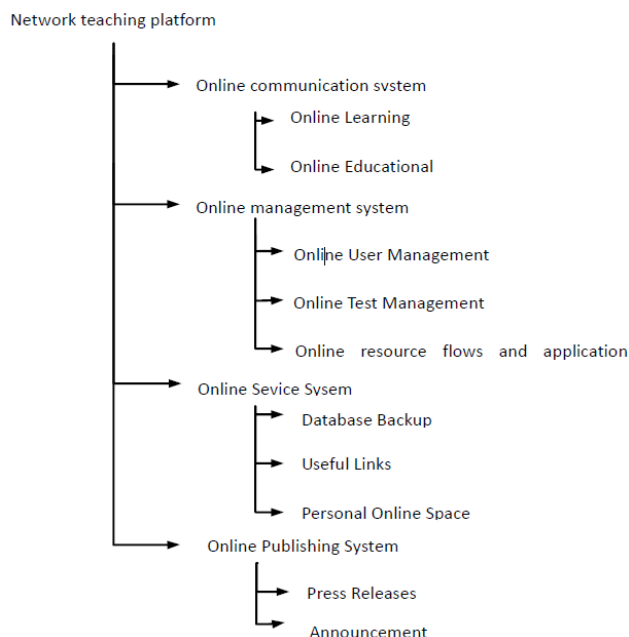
Network teaching platform

Online communication system

Online Learning

Online Educational

Online management system

Online User Management

Online Test Management

Online resource flows and application

Online Sevice Sysem

Database Backup

Useful Links

Personal Online Space

Online Publishing System

Press Releases

Announcement